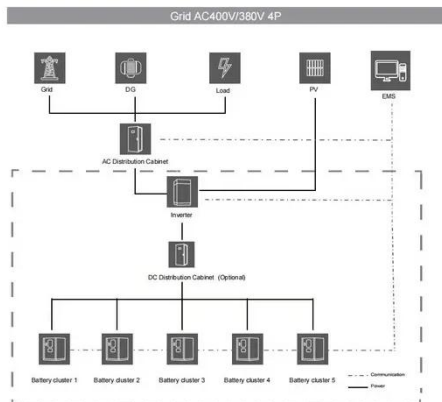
Grid AC400V/380V 4P

Grid
DG
Load
PV
EMS

AC Distribution Cabinet

Inverter

DC Distribution Cabinet (Optional)

Battery cluster 1
Battery cluster 2
Battery cluster 3
Battery cluster 4
Battery cluster 5

Communication
Power